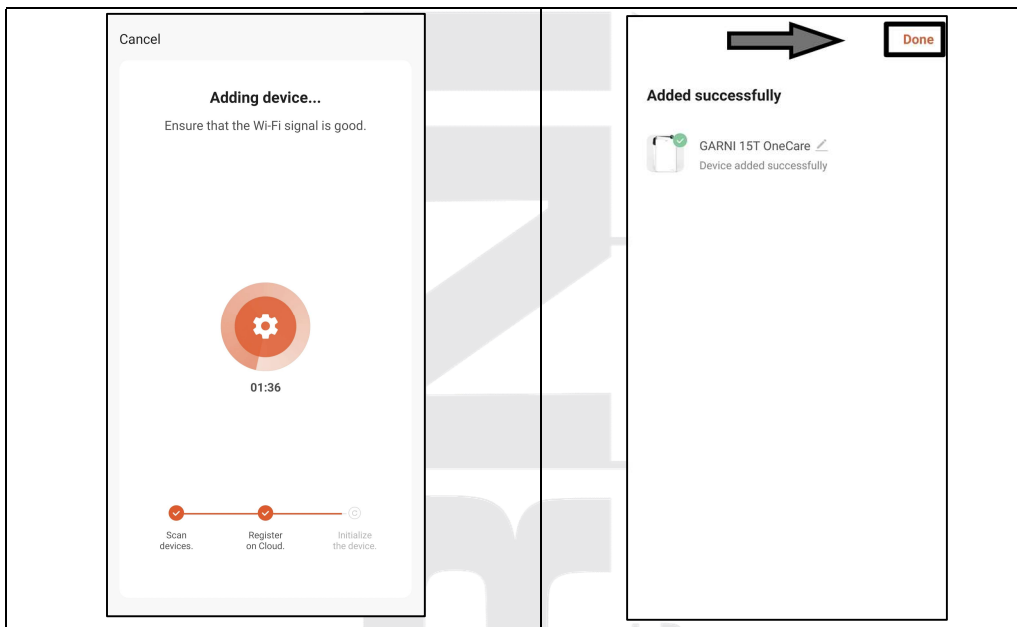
Cancel

Adding device...

Ensure that the Wi-Fi signal is good.

01:36

Scan devices.

Register on Cloud.

Initialize the device.

Done

Added successfully

GARNI 15T OneCare

Device added successfully